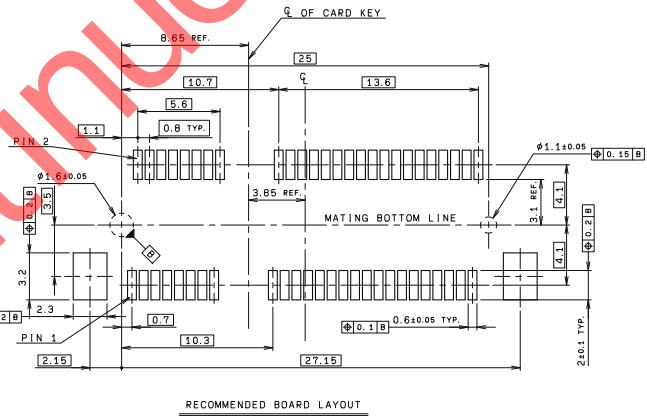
℄ OF CARD KEY
8.65 REF.
25
10.7
℄
13.6
5.6
1.1
0.8 TYP.
PIN 2
ϕ1.1±0.05
⊕ 0.15 B
ϕ1.6±0.05
⊕ 0.2 B
3.5
3.85 REF.
4.1
3.1 REF.
MATING BOTTOM LINE
⊕ 0.2 B
B
4.1
3.2
2.3
2 B
PIN 1
0.7
⊕ 0.1 B
0.6±0.05 TYP.
10.3
2±0.1 TYP.
2.15
27.15
RECOMMENDED BOARD LAYOUT